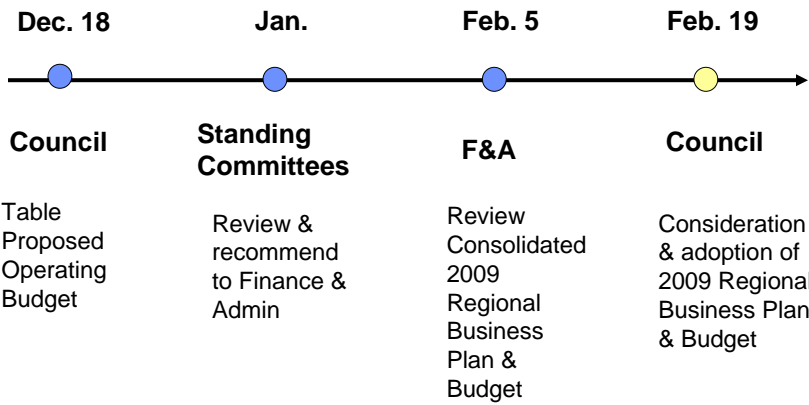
Dec. 18

Council

Table Proposed Operating Budget

Jan.

Standing Committees

Review & recommend to Finance & Admin

Feb. 5

F&A

Review Consolidated 2009 Regional Business Plan & Budget

Feb. 19

Council

Consideration & adoption of 2009 Regional Business Plan & Budget